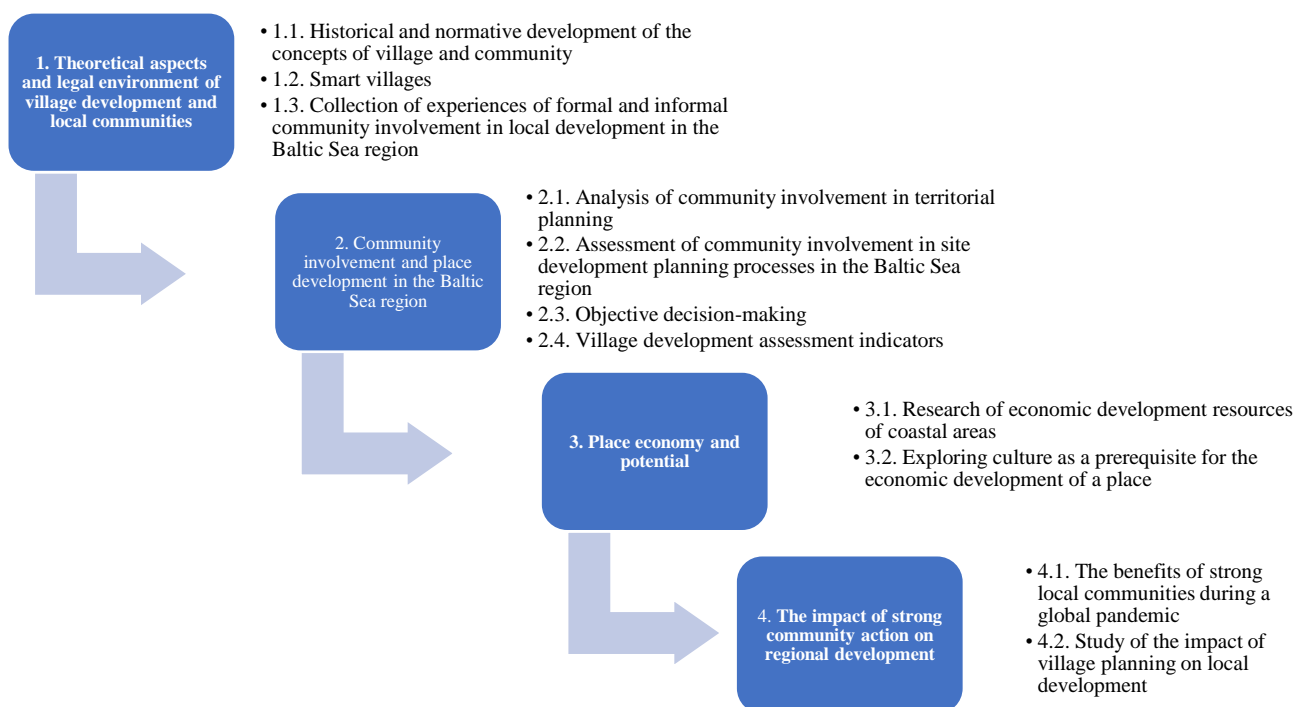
1. Theoretical aspects and legal environment of village development and local communities

• 1.1. Historical and normative development of the concepts of village and community
• 1.2. Smart villages
• 1.3. Collection of experiences of formal and informal community involvement in local development in the Baltic Sea region

2. Community involvement and place development in the Baltic Sea region

• 2.1. Analysis of community involvement in territorial planning
• 2.2. Assessment of community involvement in site development planning processes in the Baltic Sea region
• 2.3. Objective decision-making
• 2.4. Village development assessment indicators

3. Place economy and potential

• 3.1. Research of economic development resources of coastal areas
• 3.2. Exploring culture as a prerequisite for the economic development of a place

4. The impact of strong community action on regional development

• 4.1. The benefits of strong local communities during a global pandemic
• 4.2. Study of the impact of village planning on local development